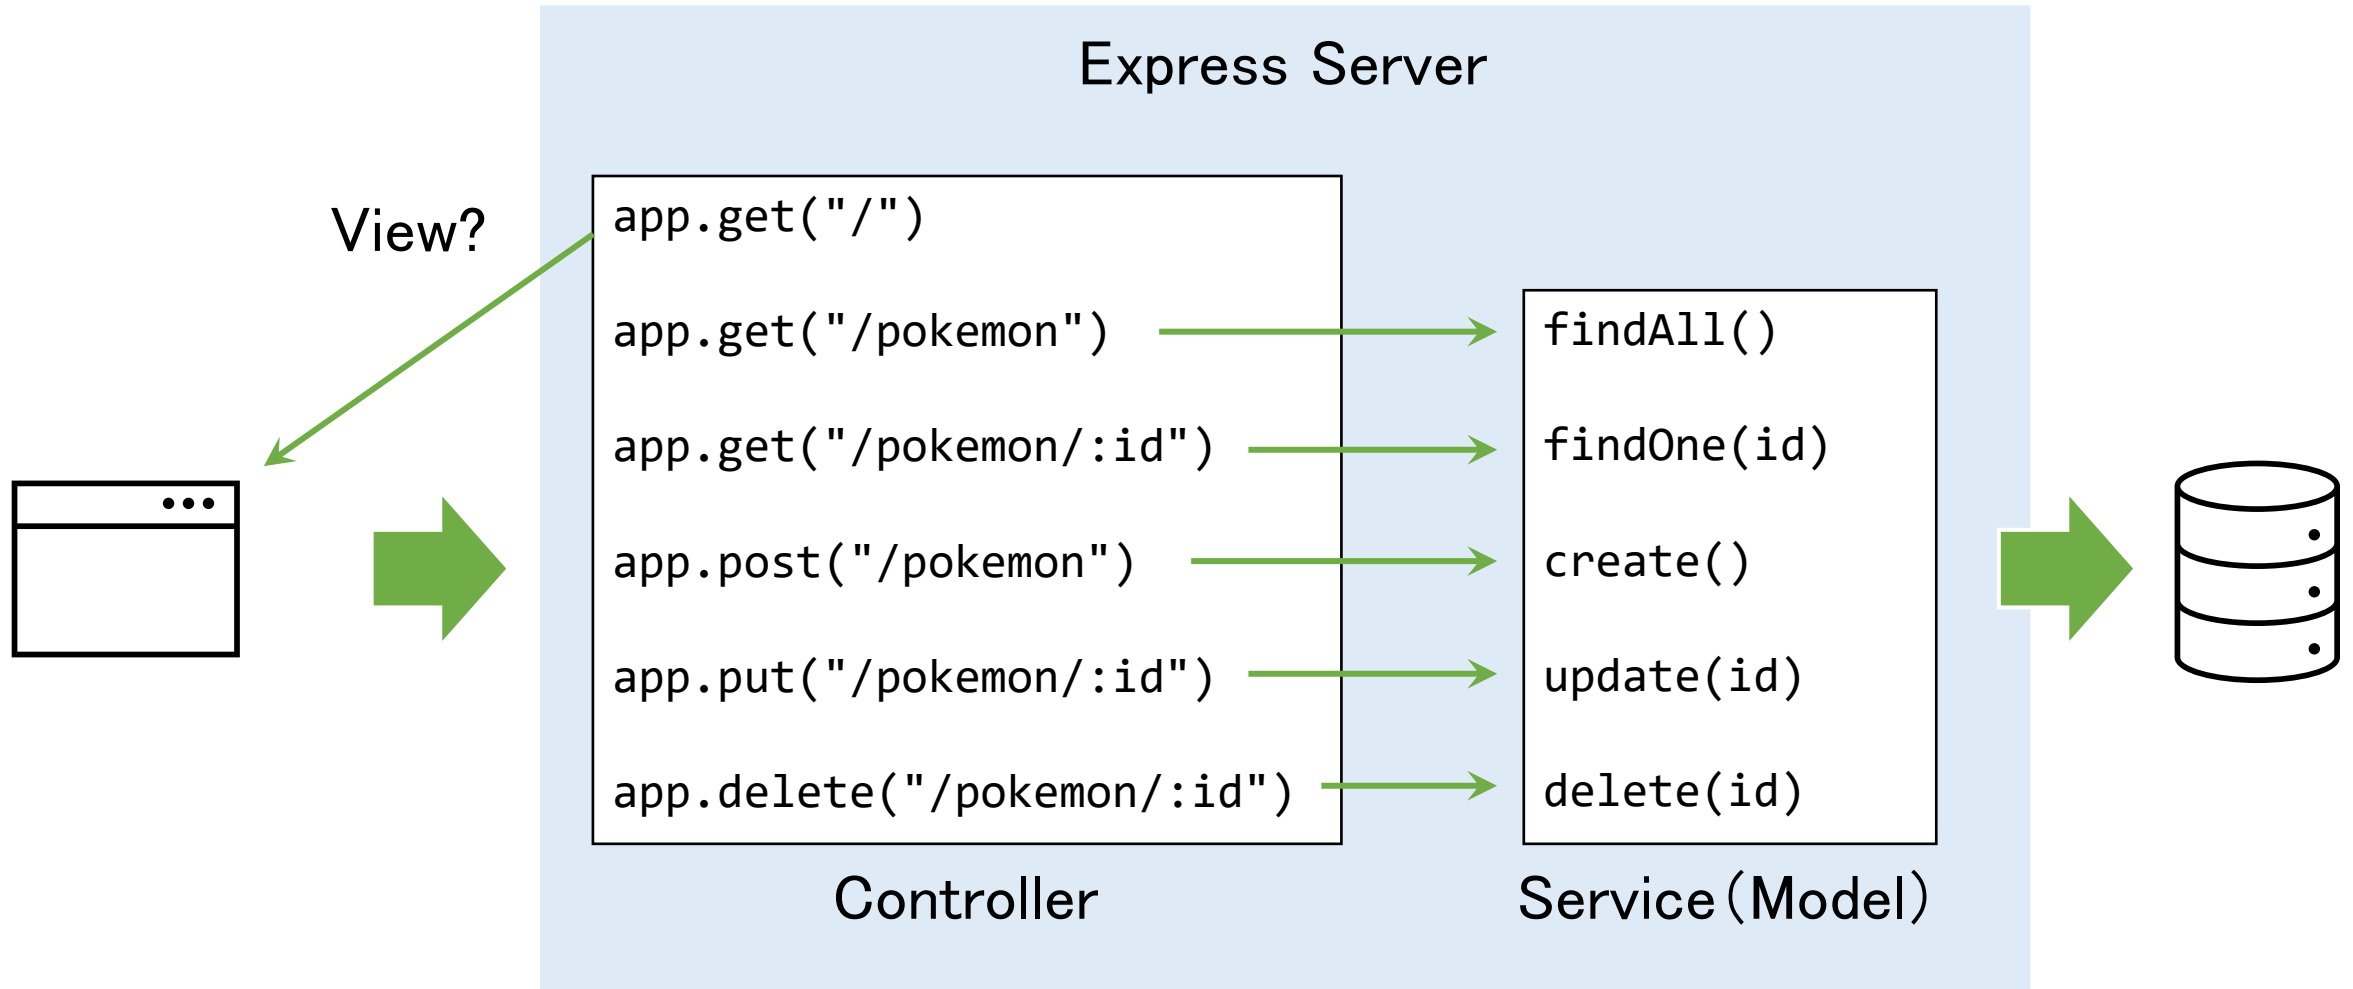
Express Server

View?

app.get("/")

app.get("/pokemon")

app.get("/pokemon/:id")

app.post("/pokemon")

app.put("/pokemon/:id")

app.delete("/pokemon/:id")

Controller

findAll()

findOne(id)

create()

update(id)

delete(id)

Service（Model）